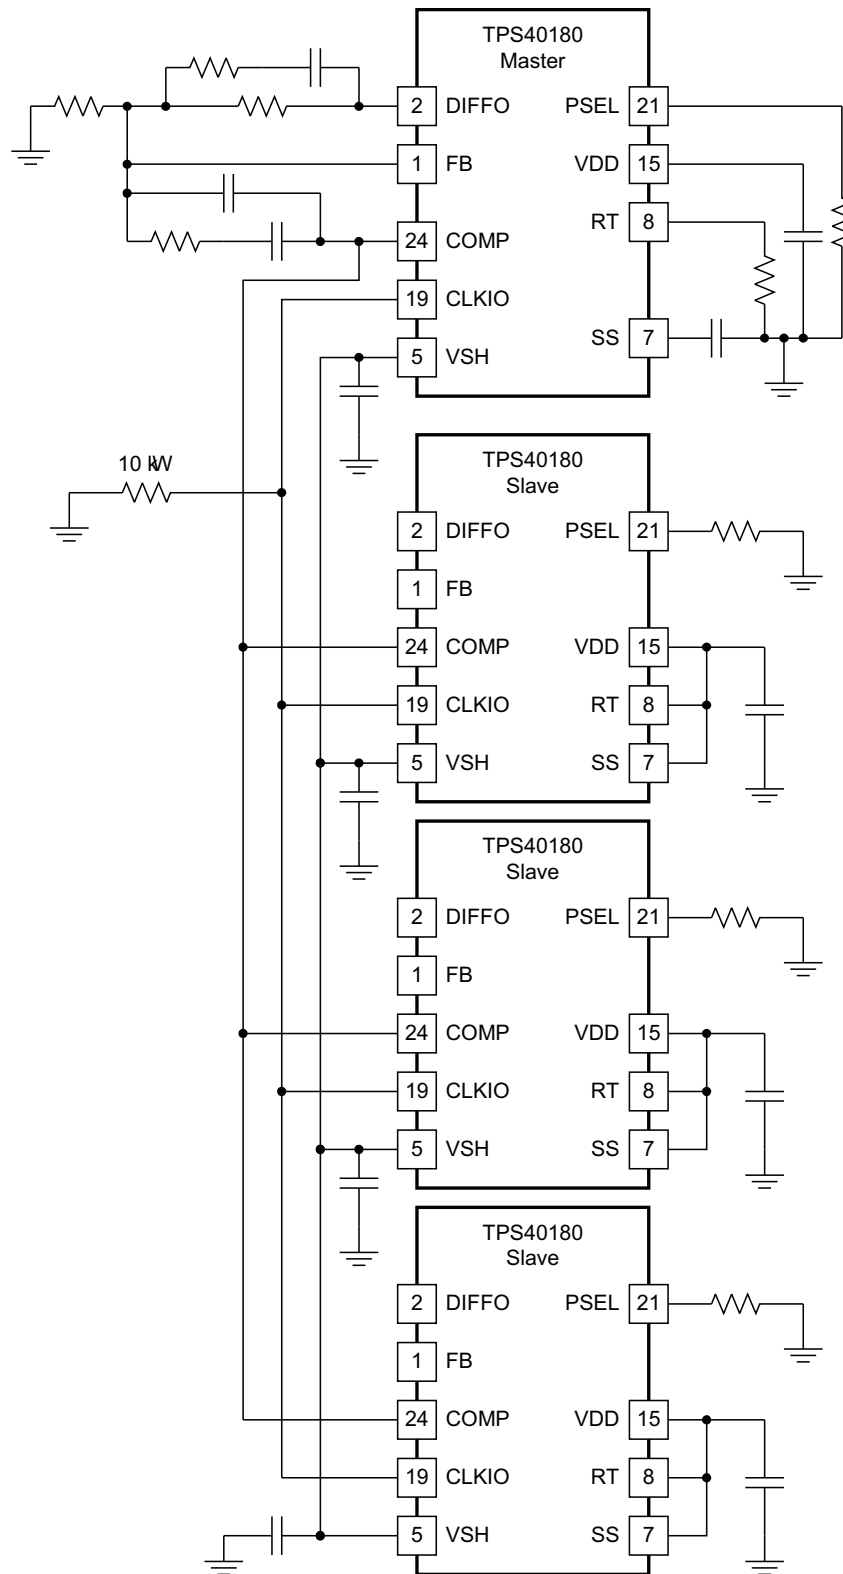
TPS40180
Master

2 DIFFO
1 FB
24 COMP
19 CLKIO
5 VSH

PSEL 21
VDD 15
RT 8
SS 7

10 kW

TPS40180
Slave

2 DIFFO
1 FB
24 COMP
19 CLKIO
5 VSH

PSEL 21
VDD 15
RT 8
SS 7

TPS40180
Slave

2 DIFFO
1 FB
24 COMP
19 CLKIO
5 VSH

PSEL 21
VDD 15
RT 8
SS 7

TPS40180
Slave

2 DIFFO
1 FB
24 COMP
19 CLKIO
5 VSH

PSEL 21
VDD 15
RT 8
SS 7